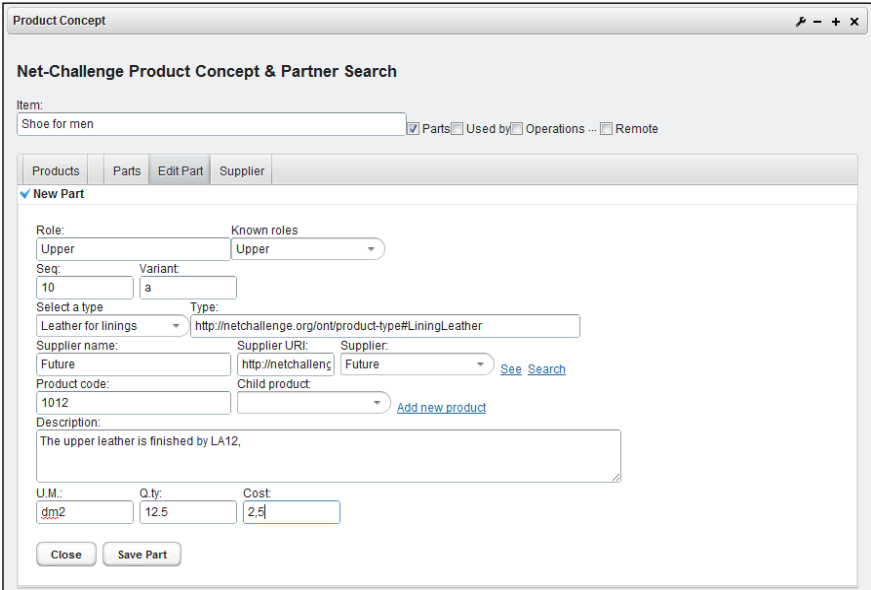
Product Concept

Net-Challenge Product Concept & Partner Search

Item:
Shoe for men
Parts Used by Operations ... Remote

Products | Parts | Edit Part | Supplier

New Part

Role:
Upper
Known roles
Upper
Seq:
10
Variant:
a
Select a type
Leather for linings
Type:
http://netchallenge.org/ont/product-type#LiningLeather
Supplier name:
Future
Supplier URI:
http://netchalleng
Supplier:
Future
See Search
Product code:
1012
Child product:
Add new product
Description:
The upper leather is finished by LA12,
U.M.:
dm2
Q.ty:
12.5
Cost:
2,5

Close
Save Part